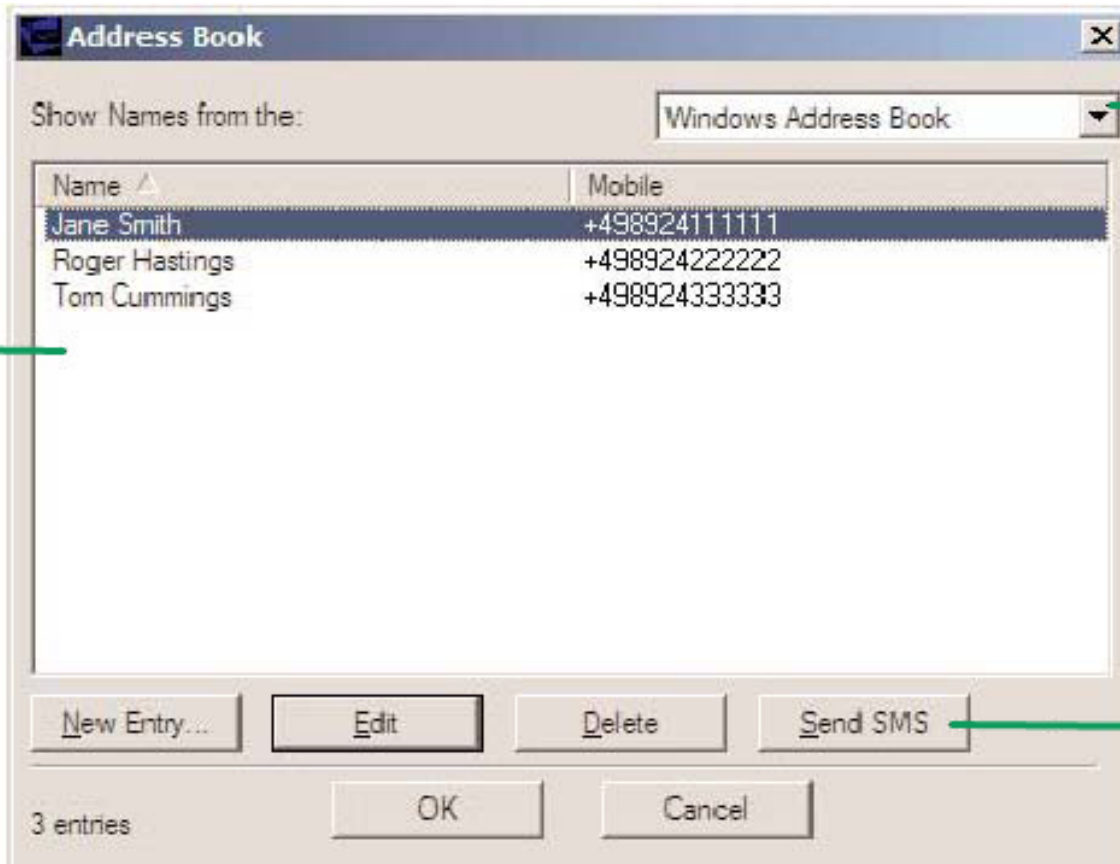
Address Book

Show Names from the: Windows Address Book

| Name | Mobile |
|---|---|
| Jane Smith | +498924111111 |
| Roger Hastings | +498924222222 |
| Tom Cummings | +498924333333 |

New Entry... Edit Delete Send SMS

3 entries OK Cancel